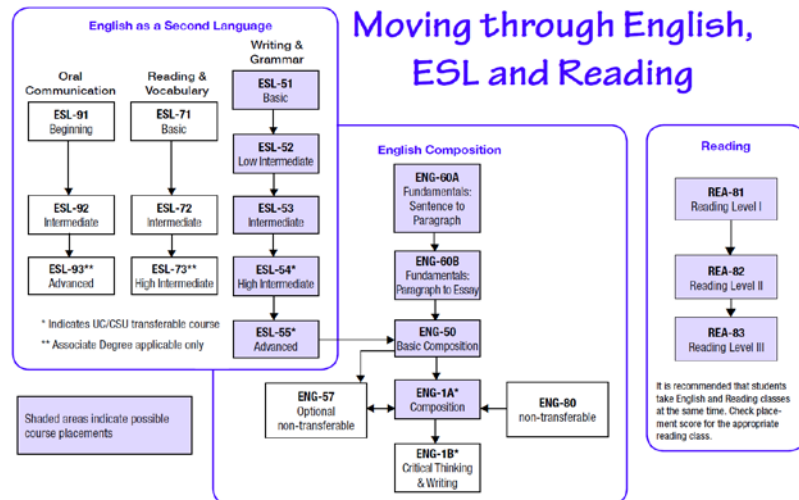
Moving through English, ESL and Reading

English as a Second Language

Oral Communication

ESL-91
Beginning

ESL-92
Intermediate

ESL-93**
Advanced

Reading & Vocabulary

ESL-71
Basic

ESL-72
Intermediate

ESL-73**
High Intermediate

Writing & Grammar

ESL-51
Basic

ESL-52
Low Intermediate

ESL-53
Intermediate

ESL-54*
High Intermediate

ESL-55*
Advanced

* Indicates UC/CSU transferable course
** Associate Degree applicable only

English Composition

ENG-60A
Fundamentals: Sentence to Paragraph

ENG-60B
Fundamentals: Paragraph to Essay

ENG-50
Basic Composition

ENG-57
Optional non-transferable

ENG-1A*
Composition

ENG-80
non-transferable

ENG-1B*
Critical Thinking & Writing

Reading

REA-81
Reading Level I

REA-82
Reading Level II

REA-83
Reading Level III

It is recommended that students take English and Reading classes at the same time. Check placement score for the appropriate reading class.

Shaded areas indicate possible course placements